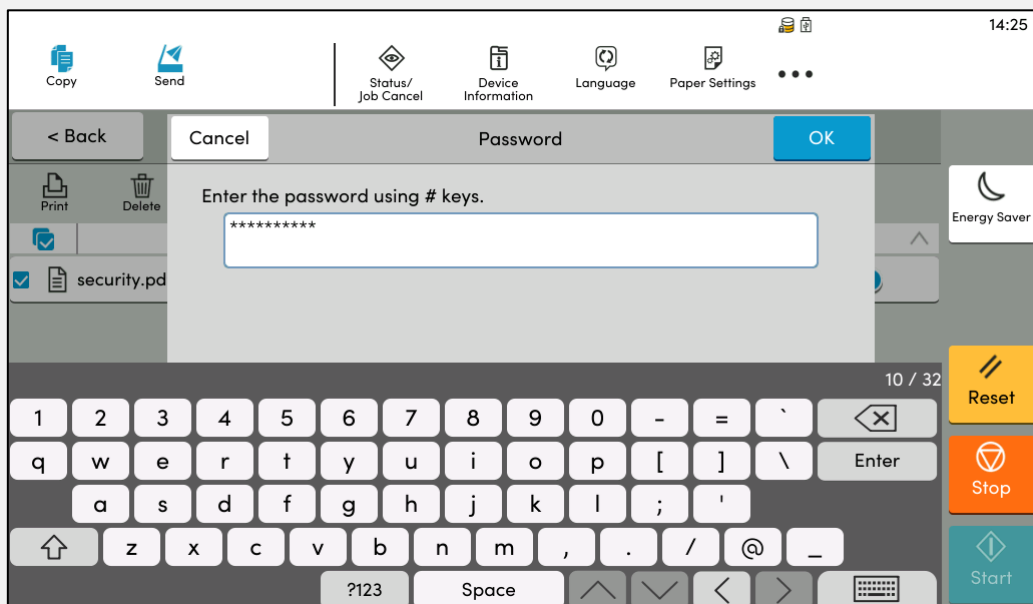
14:25

Copy
Send
Status/
Job Cancel
Device
Information
Language
Paper Settings
•••

< Back
Cancel
Password
OK

Print
Delete

security.pd

Enter the password using # keys.
**********

Energy Saver

10 / 32

Reset
Stop
Start

1 2 3 4 5 6 7 8 9 0 - = `
q w e r t y u i o p [ ] \ Enter
a s d f g h j k l ; '
z x c v b n m , . / @ _
?123 Space